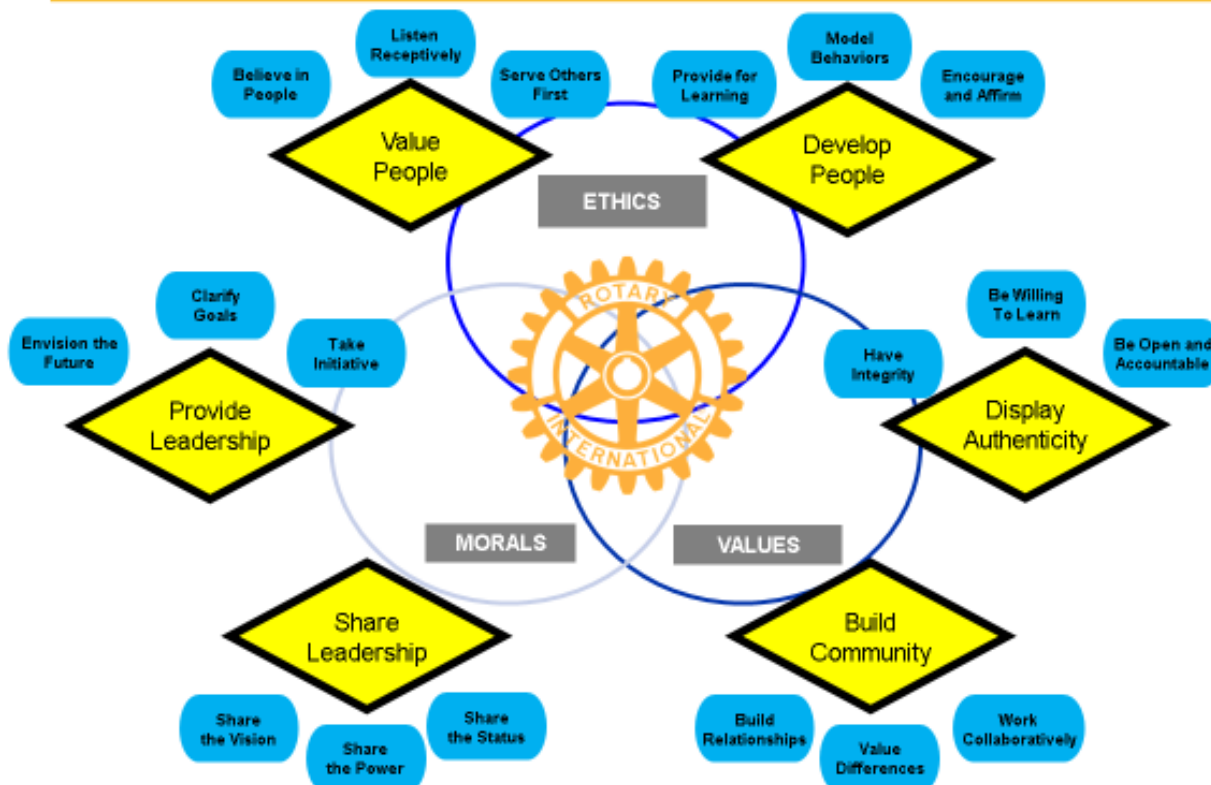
Believe in People

Listen Receptively

Serve Others First

Value People

Provide for Learning

Model Behaviors

Encourage and Affirm

Develop People

ETHICS

Clarify Goals

Envision the Future

Take Initiative

Provide Leadership

ROTARY INTERNATIONAL

Be Willing To Learn

Be Open and Accountable

Have Integrity

Display Authenticity

MORALS

VALUES

Share Leadership

Build Community

Share the Vision

Share the Power

Share the Status

Build Relationships

Value Differences

Work Collaboratively